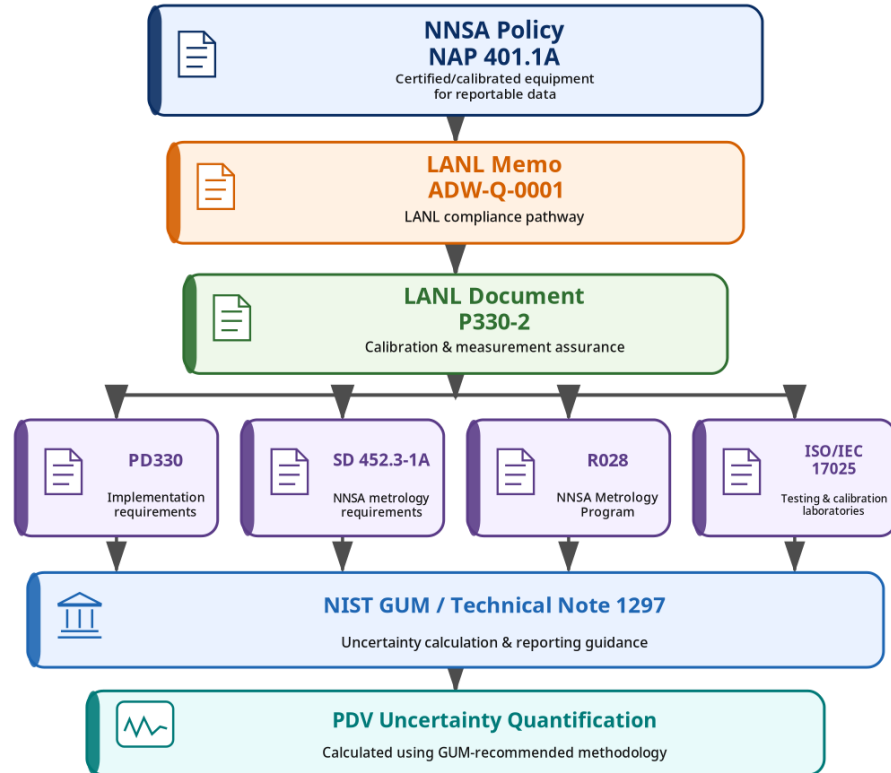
NNSA Policy
NAP 401.1A
Certified/calibrated equipment for reportable data

LANL Memo
ADW-Q-0001
LANL compliance pathway

LANL Document
P330-2
Calibration & measurement assurance

PD330
Implementation requirements

SD 452.3-1A
NNSA metrology requirements

R028
NNSA Metrology Program

ISO/IEC 17025
Testing & calibration laboratories

NIST GUM / Technical Note 1297
Uncertainty calculation & reporting guidance

PDV Uncertainty Quantification
Calculated using GUM-recommended methodology